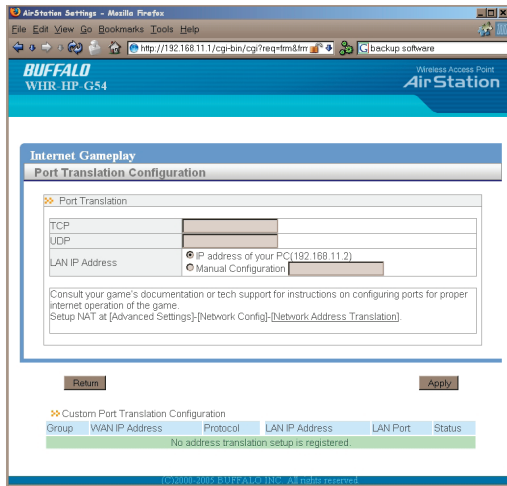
AirStation Settings - Mozilla Firefox

File Edit View Go Bookmarks Tools Help

http://192.168.11.1/cgi-bin/cgi?req=frm&frm

backup software

BUFFALO
WHR-HP-G54

Wireless Access Point
AirStation

Internet Gameplay

Port Translation Configuration

Port Translation

| TCP | |
|---|---|
| UDP | |
| LAN IP Address | IP address of your PC(192.168.11.2) Manual Configuration |

Consult your game's documentation or tech support for instructions on configuring ports for proper internet operation of the game.
Setup NAT at [Advanced Settings]-[Network Config]-[Network Address Translation].

Return

Apply

Custom Port Translation Configuration

| Group | WAN IP Address | Protocol | LAN IP Address | LAN Port | Status |
|---|---|---|---|---|---|
| No address translation setup is registered. | | | | | |

(C)2000-2005 BUFFALO INC. All rights reserved.